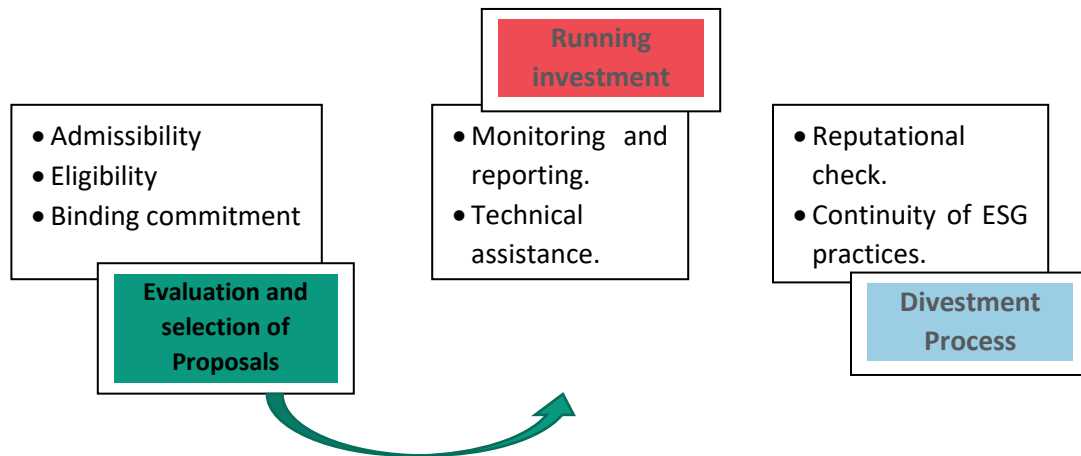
- Admissibility
- Eligibility
- Binding commitment

Evaluation and selection of Proposals

Running investment

- Monitoring and reporting.
- Technical assistance.

- Reputational check.
- Continuity of ESG practices.

Divestment Process